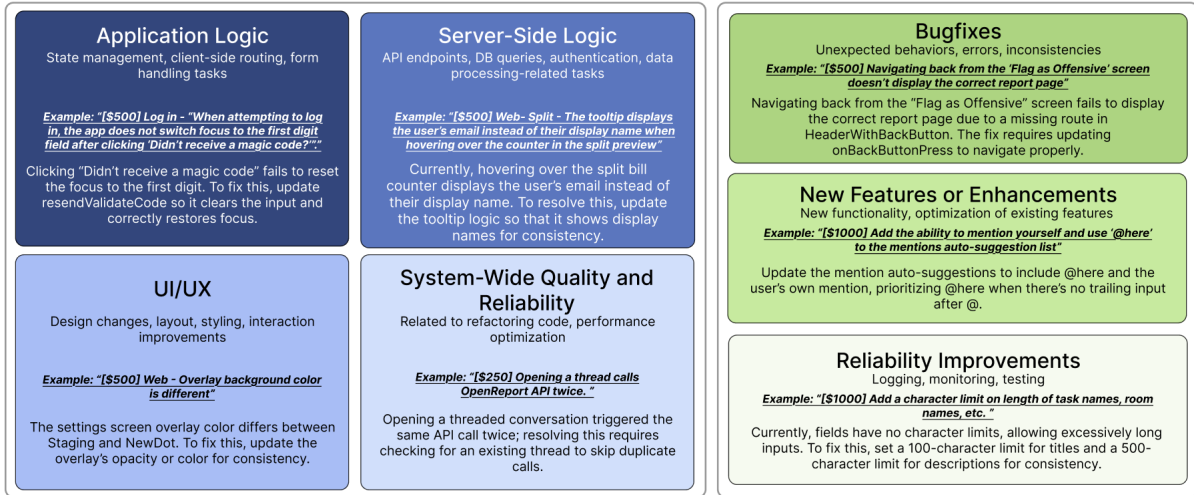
Application Logic
State management, client-side routing, form handling tasks

Example: "[$500] Log in - "When attempting to log in, the app does not switch focus to the first digit field after clicking 'Didn't receive a magic code?'"."

Clicking "Didn't receive a magic code" fails to reset the focus to the first digit. To fix this, update resendValidateCode so it clears the input and correctly restores focus.

Server-Side Logic
API endpoints, DB queries, authentication, data processing-related tasks

Example: "[$500] Web- Split - The tooltip displays the user's email instead of their display name when hovering over the counter in the split preview"

Currently, hovering over the split bill counter displays the user's email instead of their display name. To resolve this, update the tooltip logic so that it shows display names for consistency.

UI/UX
Design changes, layout, styling, interaction improvements

Example: "[$500] Web - Overlay background color is different"

The settings screen overlay color differs between Staging and NewDot. To fix this, update the overlay's opacity or color for consistency.

System-Wide Quality and Reliability
Related to refactoring code, performance optimization

Example: "[$250] Opening a thread calls OpenReport API twice. "

Opening a threaded conversation triggered the same API call twice; resolving this requires checking for an existing thread to skip duplicate calls.

Bugfixes
Unexpected behaviors, errors, inconsistencies

Example: "[$500] Navigating back from the 'Flag as Offensive' screen doesn't display the correct report page"

Navigating back from the "Flag as Offensive" screen fails to display the correct report page due to a missing route in HeaderWithBackButton. The fix requires updating onBackButtonPress to navigate properly.

New Features or Enhancements
New functionality, optimization of existing features

Example: "[$1000] Add the ability to mention yourself and use '@here' to the mentions auto-suggestion list"

Update the mention auto-suggestions to include @here and the user's own mention, prioritizing @here when there's no trailing input after @.

Reliability Improvements
Logging, monitoring, testing

Example: "[$1000] Add a character limit on length of task names, room names, etc. "

Currently, fields have no character limits, allowing excessively long inputs. To fix this, set a 100-character limit for titles and a 500-character limit for descriptions for consistency.